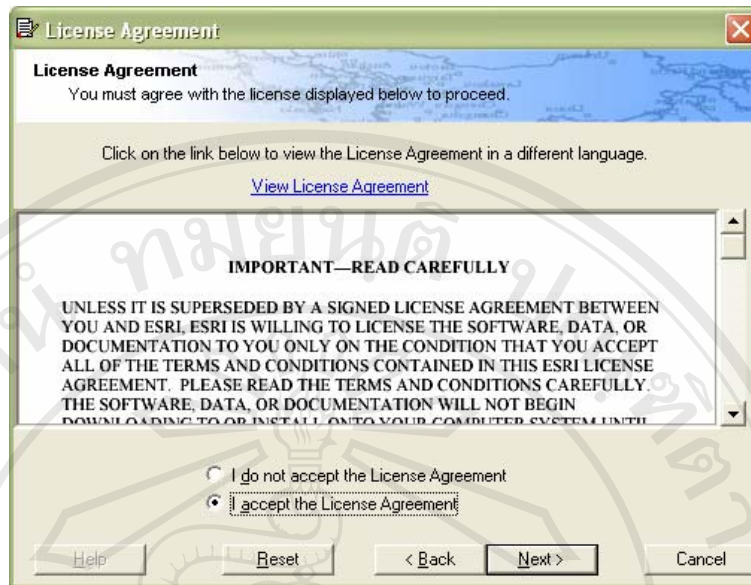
License Agreement

License Agreement
You must agree with the license displayed below to proceed.

Click on the link below to view the License Agreement in a different language.

View License Agreement

IMPORTANT—READ CAREFULLY

UNLESS IT IS SUPERSEDED BY A SIGNED LICENSE AGREEMENT BETWEEN YOU AND ESRI, ESRI IS WILLING TO LICENSE THE SOFTWARE, DATA, OR DOCUMENTATION TO YOU ONLY ON THE CONDITION THAT YOU ACCEPT ALL OF THE TERMS AND CONDITIONS CONTAINED IN THIS ESRI LICENSE AGREEMENT. PLEASE READ THE TERMS AND CONDITIONS CAREFULLY. THE SOFTWARE, DATA, OR DOCUMENTATION WILL NOT BEGIN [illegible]

I do not accept the License Agreement
I accept the License Agreement

Help
Reset
< Back
Next >
Cancel